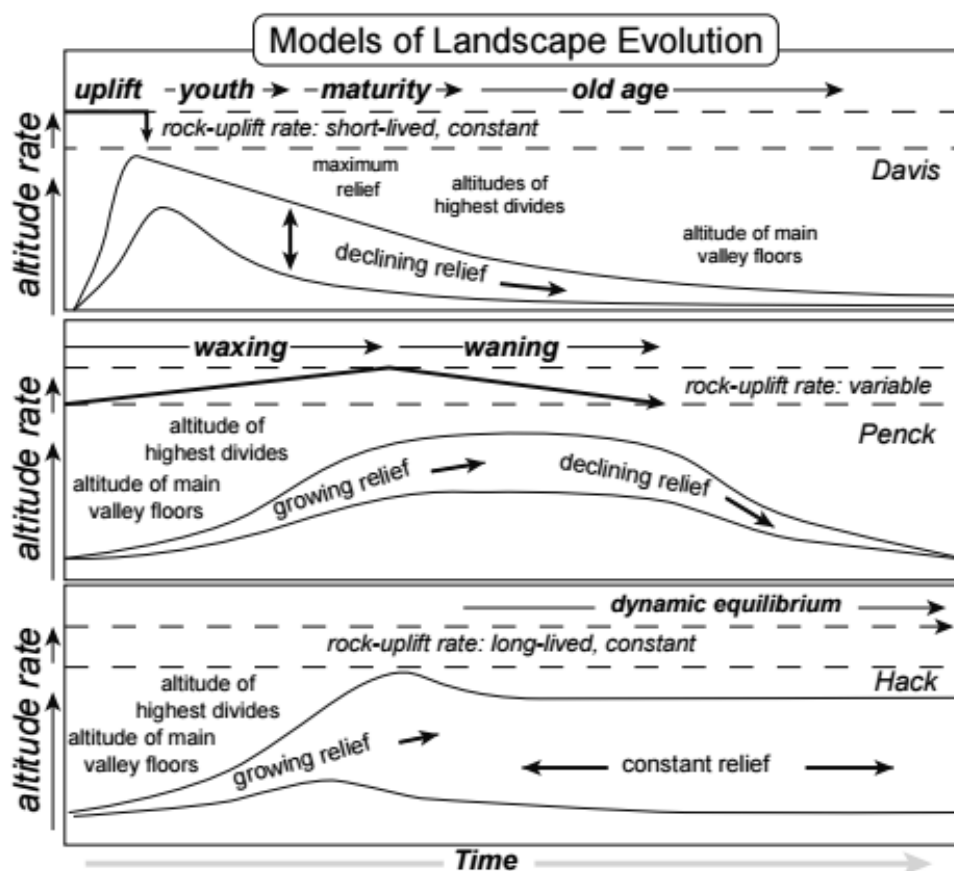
Models of Landscape Evolution

uplift youth maturity old age
rate
rock-uplift rate: short-lived, constant
altitude
maximum relief
altitudes of highest divides
Davis
altitude of main valley floors
declining relief

waxing waning
rate
rock-uplift rate: variable
altitude
altitude of highest divides
Penck
altitude of main valley floors
growing relief
declining relief

dynamic equilibrium
rate
rock-uplift rate: long-lived, constant
altitude
altitude of highest divides
Hack
altitude of main valley floors
growing relief
constant relief

Time